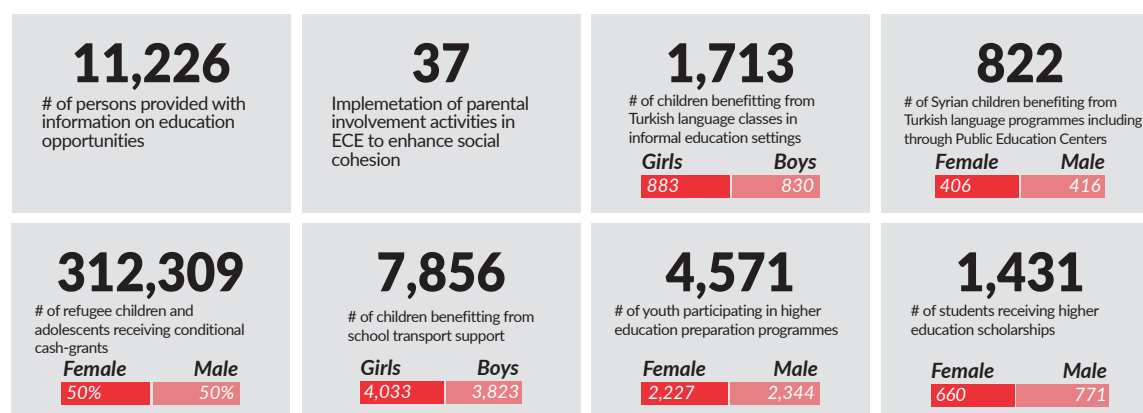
11,226
# of persons provided with information on education opportunities

37
Implemetation of parental involvement activities in ECE to enhance social cohesion

1,713
# of children benefitting from Turkish language classes in informal education settings
Girls Boys
883 830

822
# of Syrian children benefiting from Turkish language programmes including through Public Education Centers
Female Male
406 416

312,309
# of refugee children and adolescents receiving conditional cash-grants
Female Male
50% 50%

7,856
# of children benefitting from school transport support
Girls Boys
4,033 3,823

4,571
# of youth participating in higher education preparation programmes
Female Male
2,227 2,344

1,431
# of students receiving higher education scholarships
Female Male
660 771